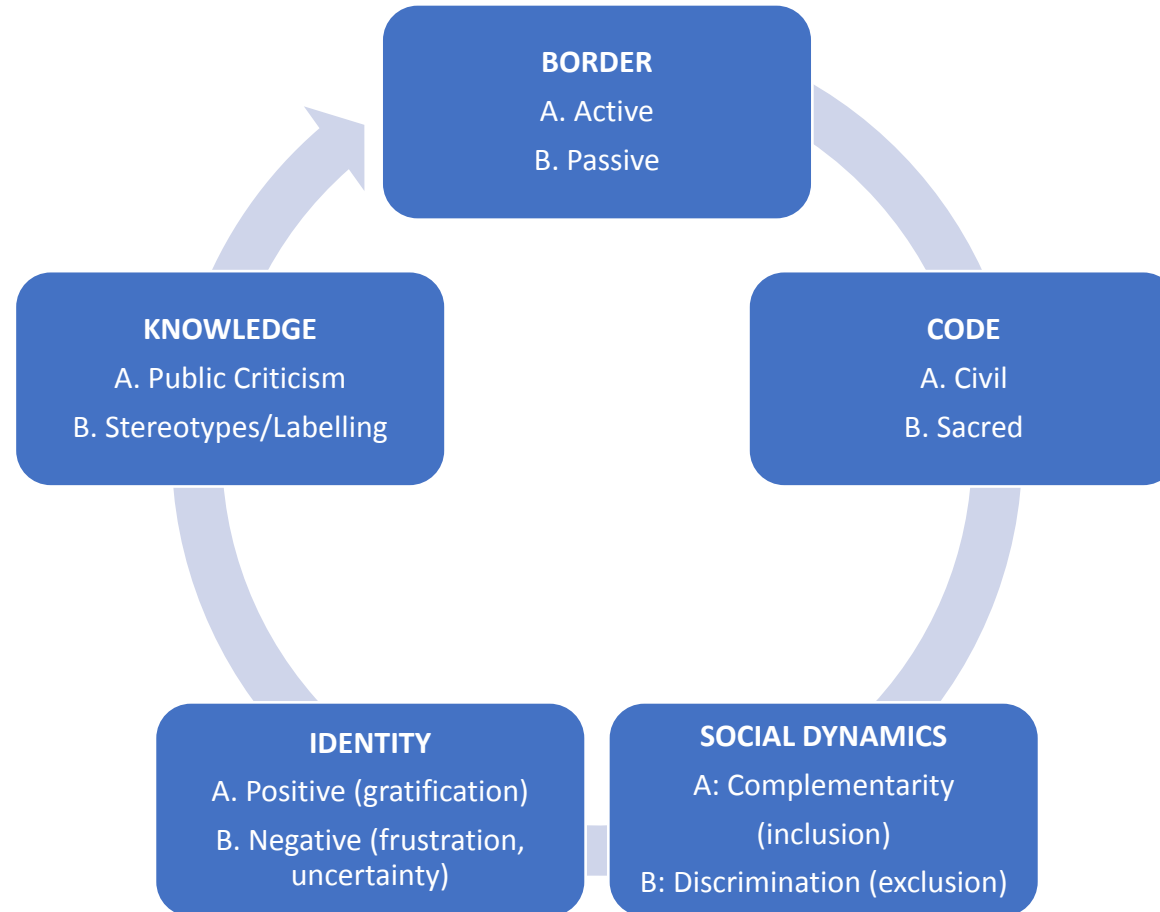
BORDER
A. Active
B. Passive

CODE
A. Civil
B. Sacred

SOCIAL DYNAMICS
A: Complementarity (inclusion)
B: Discrimination (exclusion)

IDENTITY
A. Positive (gratification)
B. Negative (frustration, uncertainty)

KNOWLEDGE
A. Public Criticism
B. Stereotypes/Labelling